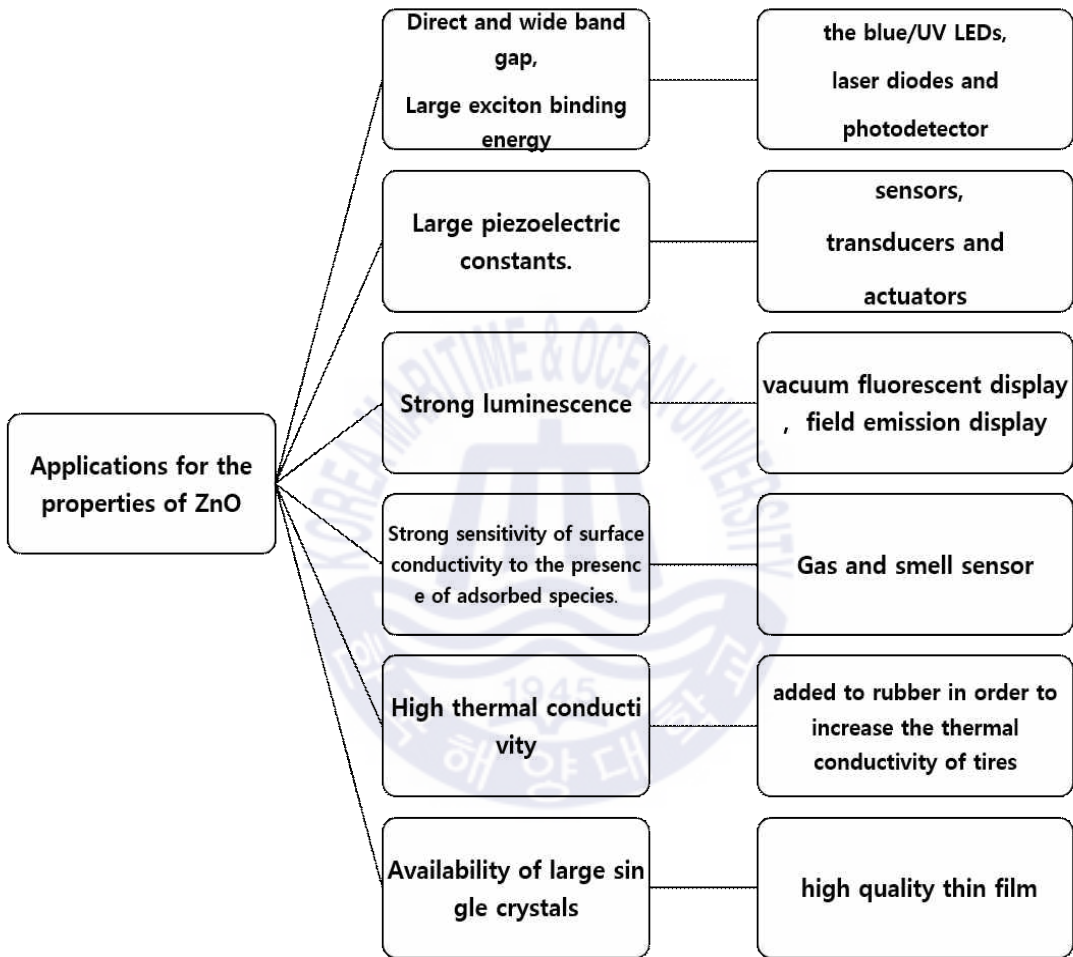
Applications for the properties of ZnO

Direct and wide band gap,
Large exciton binding energy

the blue/UV LEDs,
laser diodes and
photodetector

Large piezoelectric constants.

sensors,
transducers and
actuators

Strong luminescence

vacuum fluorescent display , field emission display

Strong sensitivity of surface conductivity to the presenc e of adsorbed species.

Gas and smell sensor

High thermal conducti vity

added to rubber in order to increase the thermal conductivity of tires

Availability of large sin gle crystals

high quality thin film

KOREA MARITIME & OCEAN UNIVERSITY
1945
한국해양대학교